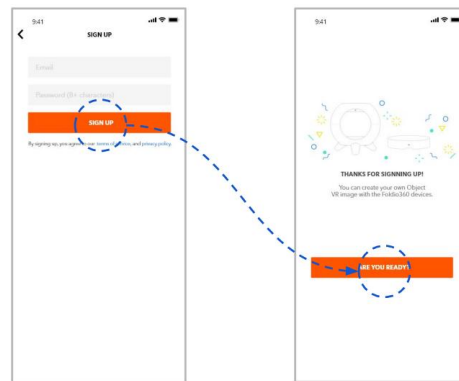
9:41

SIGN UP

Email

Password (8+ characters)

SIGN UP

By signing up, you agree to our terms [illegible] and privacy policy

9:41

THANKS FOR SIGNNING UP!

You can create your own Object VR image with the Fok8o360 devices.

ARE YOU READY!